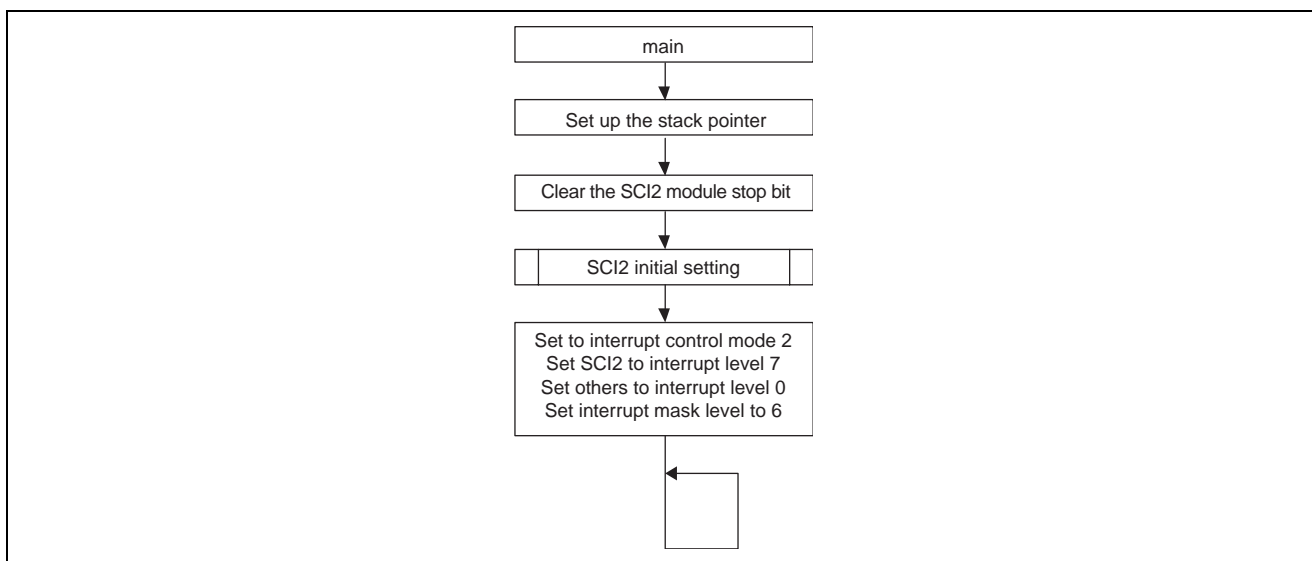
main

Set up the stack pointer

Clear the SCI2 module stop bit

SCI2 initial setting

Set to interrupt control mode 2
Set SCI2 to interrupt level 7
Set others to interrupt level 0
Set interrupt mask level to 6